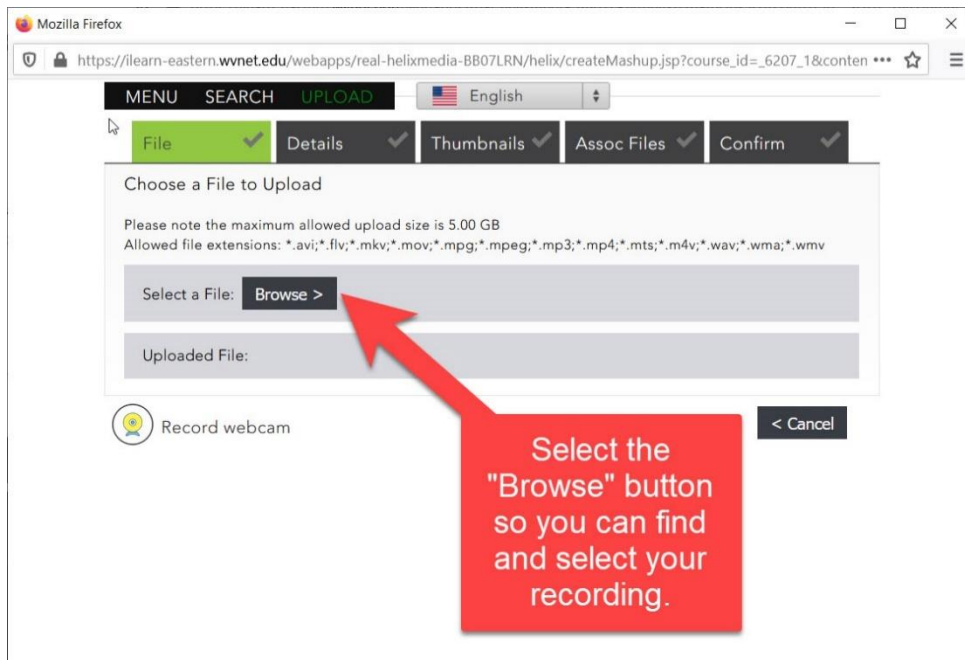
Mozilla Firefox

https://ilearn-eastern.wvnet.edu/webapps/real-helixmedia-BB07LRN/helix/createMashup.jsp?course_id=_6207_1&conten •••

MENU SEARCH UPLOAD

English

File Details Thumbnails Assoc Files Confirm

Choose a File to Upload

Please note the maximum allowed upload size is 5.00 GB
Allowed file extensions: *.avi;*.flv;*.mkv;*.mov;*.mpg;*.mpeg;*.mp3;*.mp4;*.mts;*.m4v;*.wav;*.wma;*.wmv

Select a File: Browse >

Uploaded File:

Record webcam

< Cancel

Select the "Browse" button so you can find and select your recording.